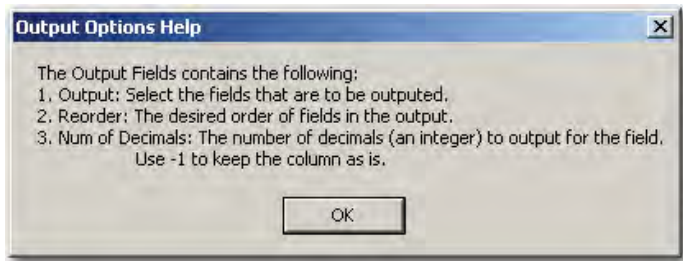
Output Options Help

X

The Output Fields contains the following:
1. Output: Select the fields that are to be outputed.
2. Reorder: The desired order of fields in the output.
3. Num of Decimals: The number of decimals (an integer) to output for the field.
Use -1 to keep the column as is.

OK